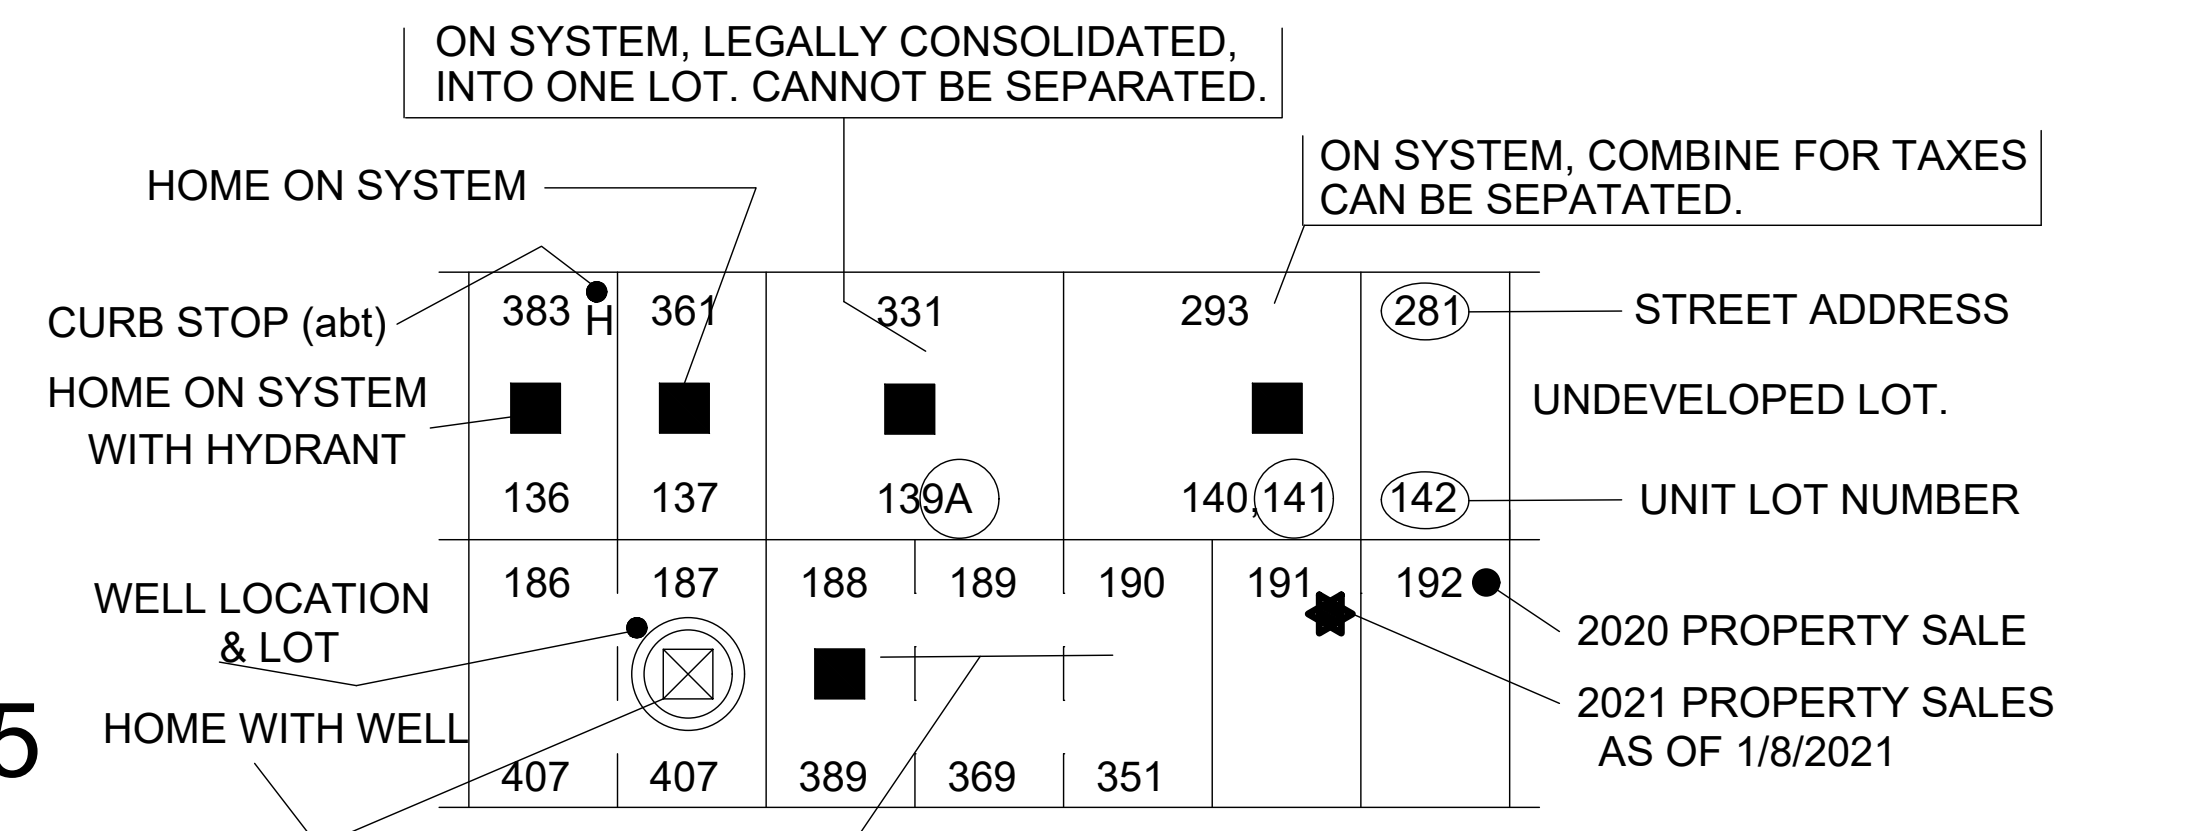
ON SYSTEM, LEGALLY CONSOLIDATED, INTO ONE LOT. CANNOT BE SEPARATED.

HOME ON SYSTEM

ON SYSTEM, COMBINE FOR TAXES CAN BE SEPATATED.

CURB STOP (abt)

383 H 361 331 293 281

STREET ADDRESS

HOME ON SYSTEM WITH HYDRANT

UNDEVELOPED LOT.

136 137 139A 140,141 142

UNIT LOT NUMBER

186 187 188 189 190 191 192

WELL LOCATION & LOT

2020 PROPERTY SALE

2021 PROPERTY SALES AS OF 1/8/2021

5

HOME WITH WELL

407 407 389 369 351